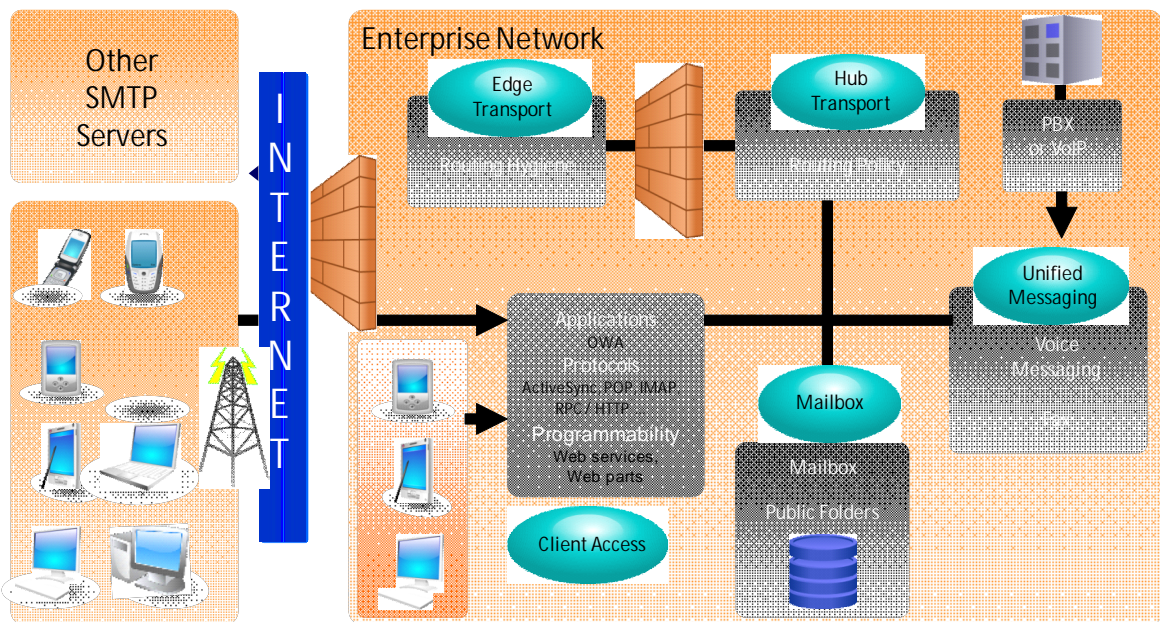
Other SMTP Servers

INTERNET

Enterprise Network

Edge Transport

Routing Hygiene

Hub Transport

Routing Policy

PBX or VoIP

Unified Messaging

Voice Messaging

Fax

Applications
OWA
Protocols:
ActiveSync, POP, IMAP, RPC / HTTP
Programmability
Web services, Web parts

Mailbox

Mailbox

Public Folders

Client Access